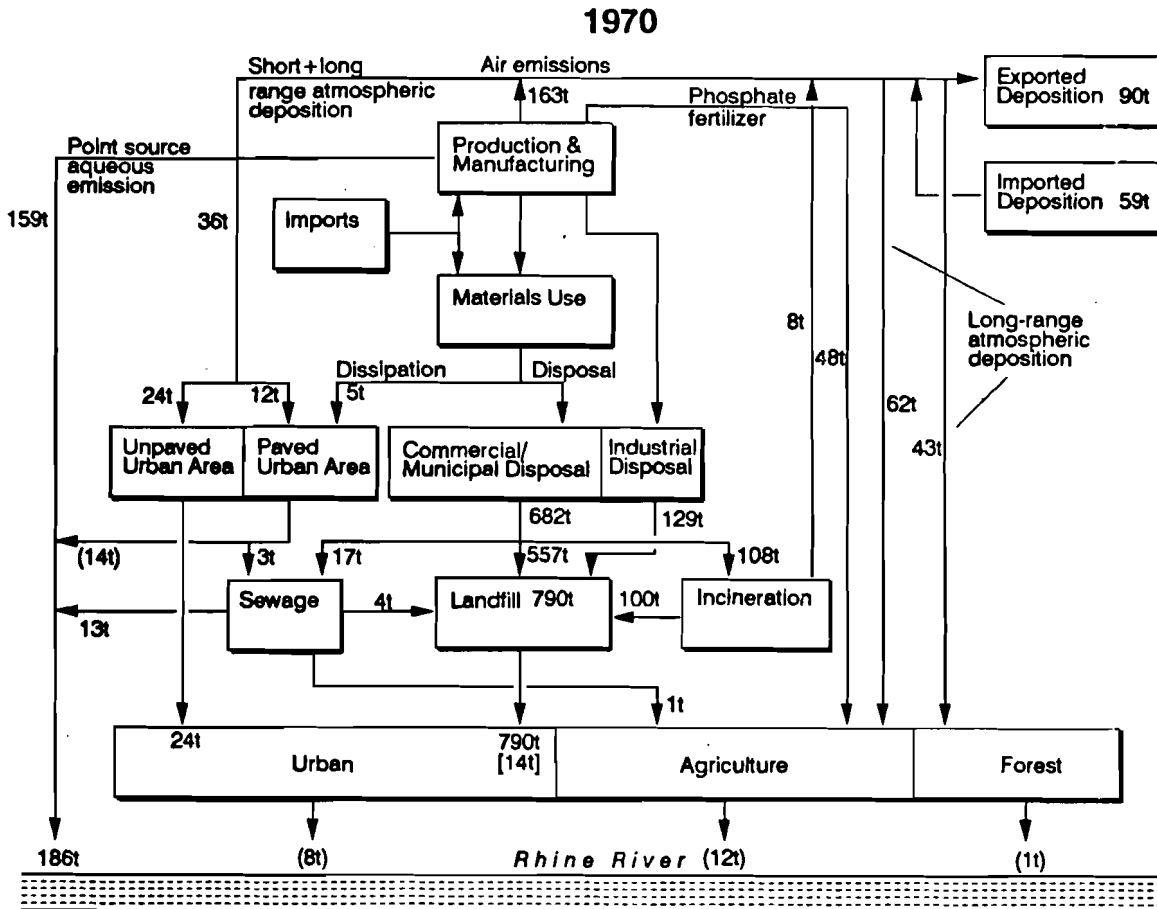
1970

Short + long range atmospheric deposition

Air emissions

163t

Phosphate fertilizer

Exported Deposition 90t

Point source aqueous emission

Production & Manufacturing

Imported Deposition 59t

159t

36t

Imports

Materials Use

8t

48t

Long-range atmospheric deposition

Dissipation

Disposal

24t

12t

5t

62t

43t

Unpaved Urban Area

Paved Urban Area

Commercial/ Municipal Disposal

Industrial Disposal

682t

129t

(14t)

3t

17t

557t

108t

Sewage

4t

Landfill 790t

100t

Incineration

13t

1t

24t

790t [14t]

Urban

Agriculture

Forest

186t

(8t)

Rhine River

(12t)

(1t)